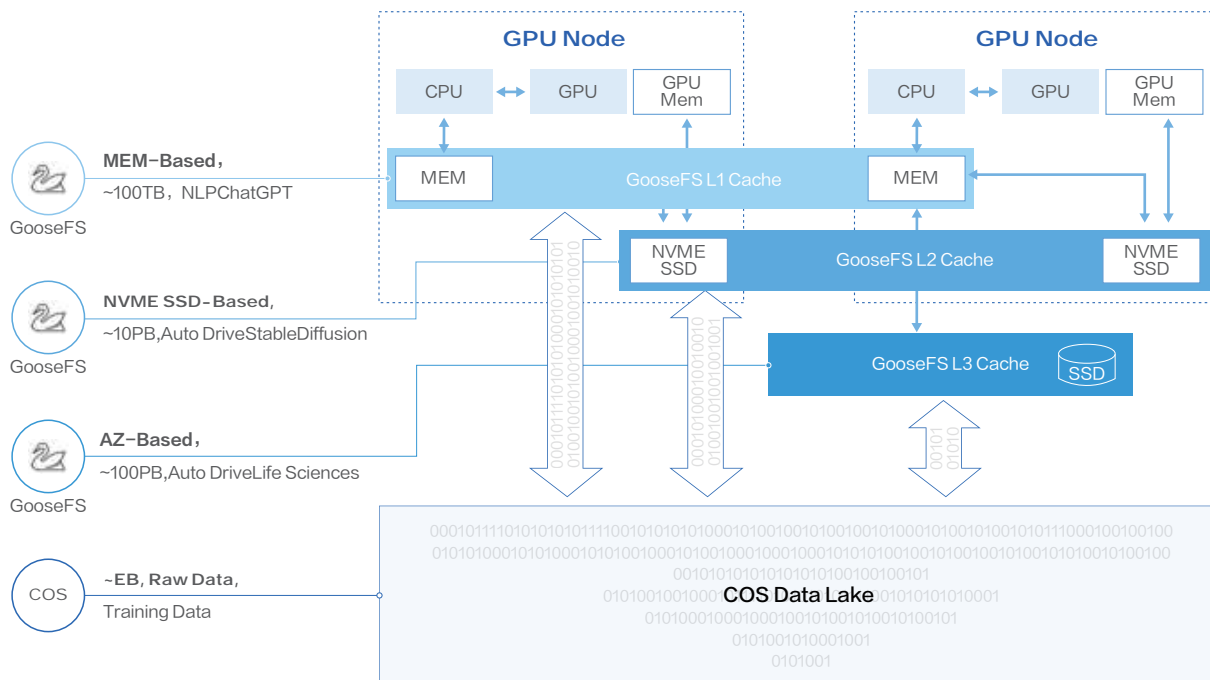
GPU Node

CPU

GPU

GPU Mem

GPU Node

CPU

GPU

GPU Mem

GooseFS

MEM-Based，
~100TB，NLPChatGPT

MEM

GooseFS L1 Cache

MEM

NVME SSD

GooseFS L2 Cache

NVME SSD

GooseFS

NVME SSD-Based,
~10PB,Auto DriveStableDiffusion

GooseFS L3 Cache

SSD

GooseFS

AZ-Based，
~100PB,Auto DriveLife Sciences

COS

~EB, Raw Data,
Training Data

COS Data Lake